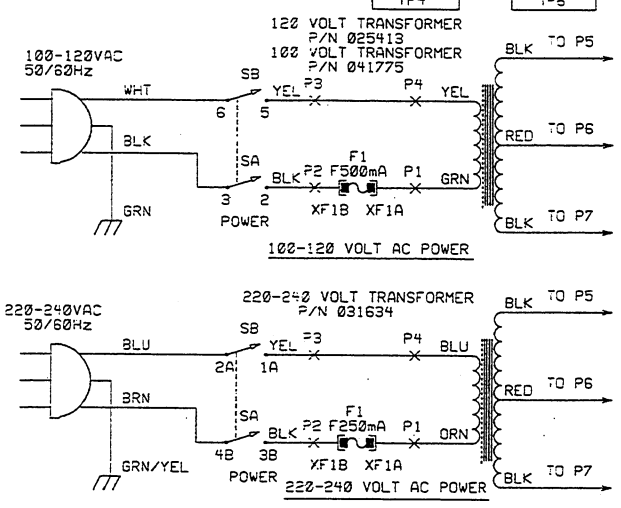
TP4

TP5

120 VOLT TRANSFORMER
P/N 025413
100 VOLT TRANSFORMER
P/N 041775

100-120VAC
50/60Hz

WHT
SB
6
5
YEL
P3
P4
YEL
BLK
TO P5

BLK
SA
RED
TO P6

F1
BLK
P2
F500mA
P1
GRN
GRN
3
2
XF1B
XF1A
POWER
BLK
TO P7

100-120 VOLT AC POWER

220-240 VOLT TRANSFORMER
P/N 031634

220-240VAC
50/60Hz

BLK
TO P5
SB
BLU
YEL
P3
P4
BLU
2A
1A
RED
TO P6
BRN
SA
F1
BLK
P2
F250mA
P1
ORN
4B
3B
GRN/YEL
XF1B
XF1A
POWER
BLK
TO P7
220-240 VOLT AC POWER